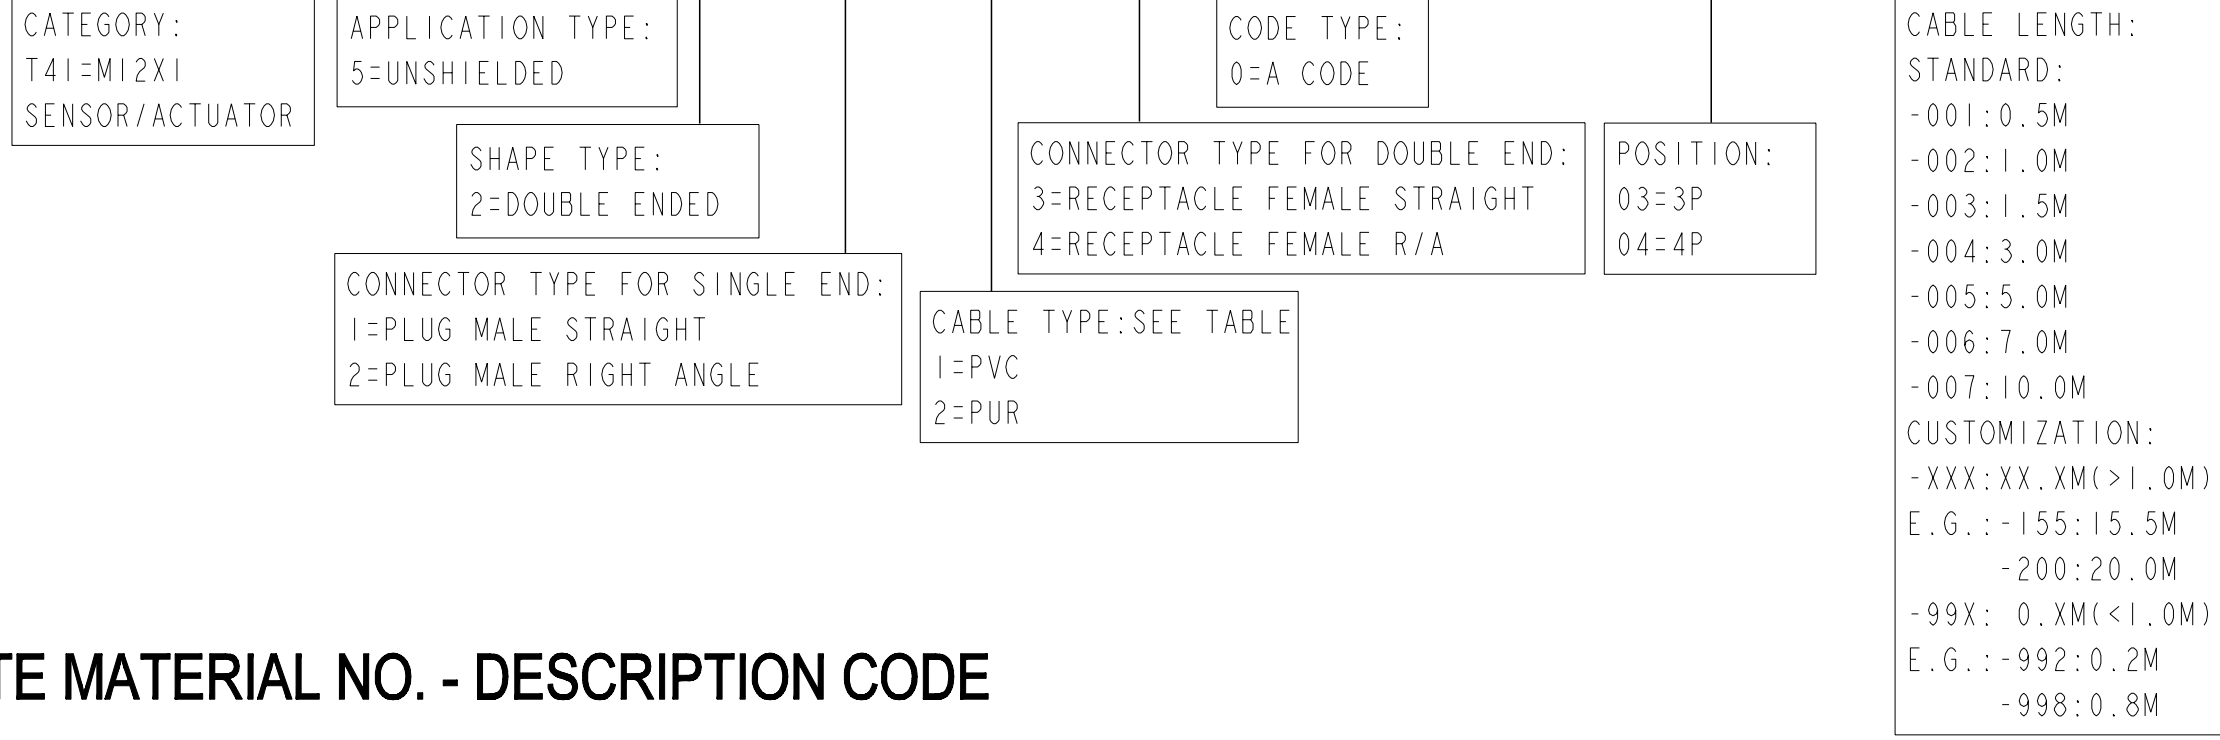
CATEGORY:
T4I=MI2XI
SENSOR/ACTUATOR

APPLICATION TYPE:
5=UNSHIELDED

CODE TYPE:
0=A CODE

CABLE LENGTH:
STANDARD:
-001:0.5M
-002:1.0M
-003:1.5M
-004:3.0M
-005:5.0M
-006:7.0M
-007:10.0M
CUSTOMIZATION:
-XXX:XX.XM(>1.0M)
E.G.:-155:15.5M
-200:20.0M
-99X: 0.XM(<1.0M)
E.G.:-992:0.2M
-998:0.8M

SHAPE TYPE:
2=DOUBLE ENDED

CONNECTOR TYPE FOR DOUBLE END:
3=RECEPTACLE FEMALE STRAIGHT
4=RECEPTACLE FEMALE R/A

POSITION:
03=3P
04=4P

CONNECTOR TYPE FOR SINGLE END:
1=PLUG MALE STRAIGHT
2=PLUG MALE RIGHT ANGLE

CABLE TYPE:SEE TABLE
1=PVC
2=PUR

TE MATERIAL NO. - DESCRIPTION CODE